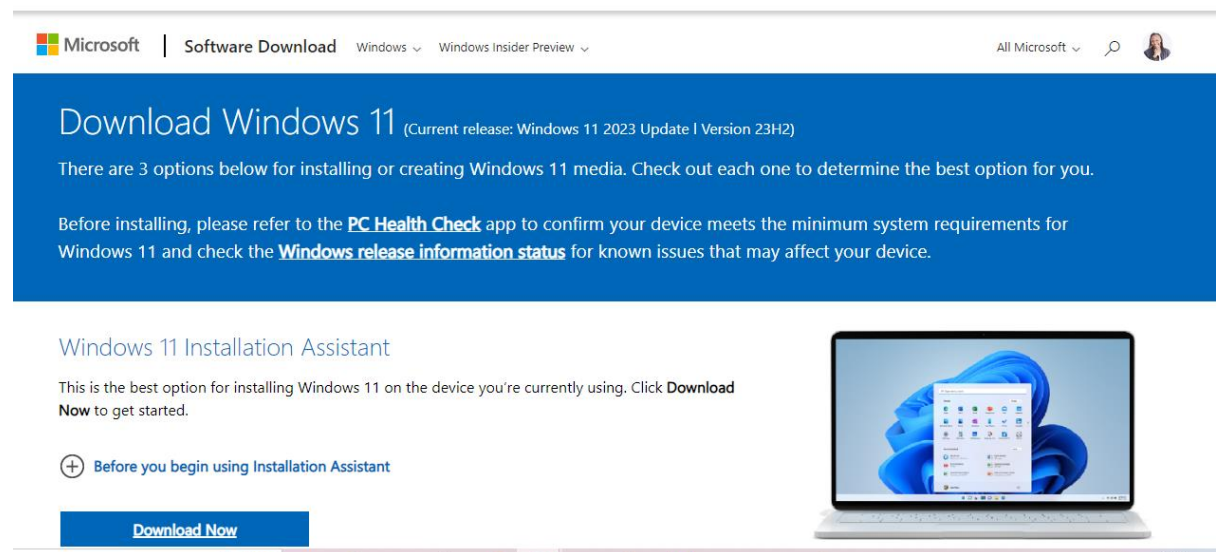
Microsoft | Software Download Windows ⌄ Windows Insider Preview ⌄

All Microsoft ⌄

Download Windows 11 (Current release: Windows 11 2023 Update l Version 23H2)

There are 3 options below for installing or creating Windows 11 media. Check out each one to determine the best option for you.

Before installing, please refer to the PC Health Check app to confirm your device meets the minimum system requirements for Windows 11 and check the Windows release information status for known issues that may affect your device.

Windows 11 Installation Assistant

This is the best option for installing Windows 11 on the device you're currently using. Click Download Now to get started.

Before you begin using Installation Assistant

Download Now